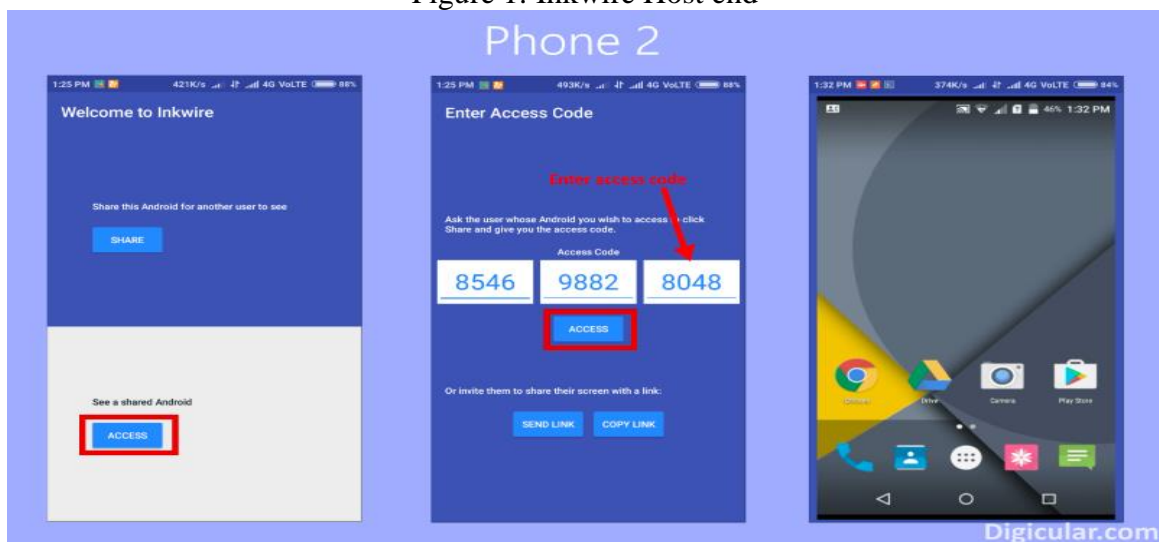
Figure 1: Inkwire Host end

Phone 2

1:25 PM 421K/s 4G VoLTE 88%

Welcome to Inkwire

Share this Android for another user to see

SHARE

See a shared Android

ACCESS

1:25 PM 493K/s 4G VoLTE 88%

Enter Access Code

Enter access code

Ask the user whose Android you wish to access to click Share and give you the access code.

Access Code

8546 9882 8048

ACCESS

Or invite them to share their screen with a link:

SEND LINK COPY LINK

1:32 PM 374K/s 4G VoLTE 84%

46% 1:32 PM

Chrome Drive Camera Play Store

Digicular.com